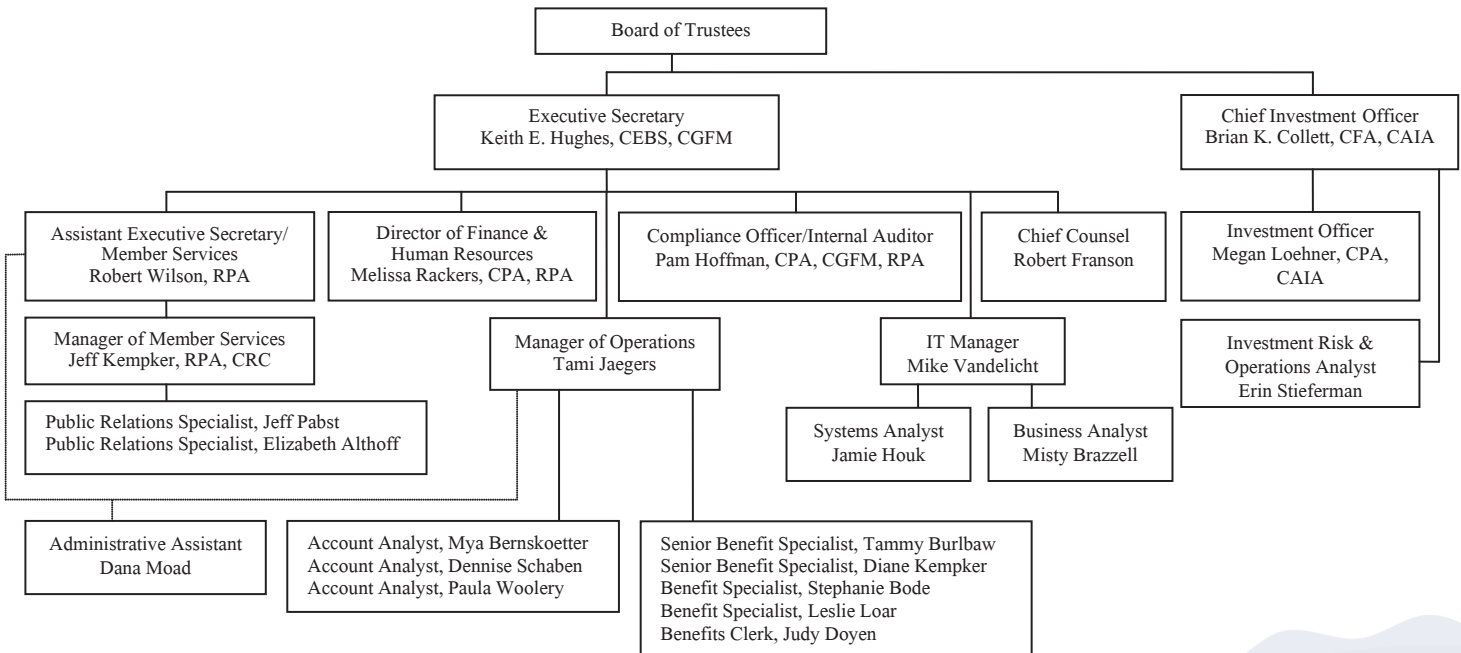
Board of Trustees

Executive Secretary
Keith E. Hughes, CEBS, CGFM

Chief Investment Officer
Brian K. Collett, CFA, CAIA

Assistant Executive Secretary/ Member Services
Robert Wilson, RPA

Director of Finance & Human Resources
Melissa Rackers, CPA, RPA

Compliance Officer/Internal Auditor
Pam Hoffman, CPA, CGFM, RPA

Chief Counsel
Robert Franson

Investment Officer
Megan Loehner, CPA, CAIA

Manager of Member Services
Jeff Kempker, RPA, CRC

Manager of Operations
Tami Jaegers

IT Manager
Mike Vandelicht

Investment Risk & Operations Analyst
Erin Stieferman

Public Relations Specialist, Jeff Pabst
Public Relations Specialist, Elizabeth Althoff

Systems Analyst
Jamie Houk

Business Analyst
Misty Brazzell

Administrative Assistant
Dana Moad

Account Analyst, Mya Bernskoetter
Account Analyst, Dennise Schaben
Account Analyst, Paula Woolery

Senior Benefit Specialist, Tammy Burlbaw
Senior Benefit Specialist, Diane Kempker
Benefit Specialist, Stephanie Bode
Benefit Specialist, Leslie Loar
Benefits Clerk, Judy Doyen